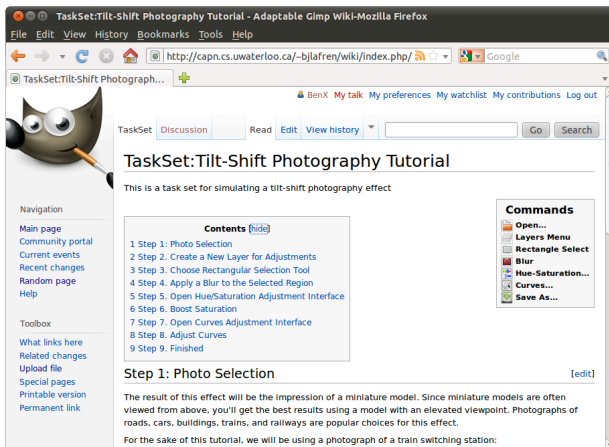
TaskSet:Tilt-Shift Photography Tutorial - Adaptable Gimp Wiki-Mozilla Firefox

File Edit View History Bookmarks Tools Help

http://capn.cs.uwaterloo.ca/~bjlafren/wiki/index.php/

Google

TaskSet:Tilt-Shift Photograph...

BenX My talk My preferences My watchlist My contributions Log out

TaskSet Discussion Read Edit View history Go Search

TaskSet:Tilt-Shift Photography Tutorial

This is a task set for simulating a tilt-shift photography effect

Navigation

Main page
Community portal
Current events
Recent changes
Random page
Help

Toolbox

What links here
Related changes
Upload file
Special pages
Printable version
Permanent link

Contents [hide]

1 Step 1: Photo Selection
2 Step 2: Create a New Layer for Adjustments
3 Step 3. Choose Rectangular Selection Tool
4 Step 4. Apply a Blur to the Selected Region
5 Step 5. Open Hue/Saturation Adjustment Interface
6 Step 6. Boost Saturation
7 Step 7. Open Curves Adjustment Interface
8 Step 8. Adjust Curves
9 Step 9. Finished

Commands

Open...
Layers Menu
Rectangle Select
Blur
Hue-Saturation...
Curves...
Save As...

Step 1: Photo Selection [edit]

The result of this effect will be the impression of a miniature model. Since miniature models are often viewed from above, you'll get the best results using a model with an elevated viewpoint. Photographs of roads, cars, buildings, trains, and railways are popular choices for this effect.

For the sake of this tutorial, we will be using a photograph of a train switching station: